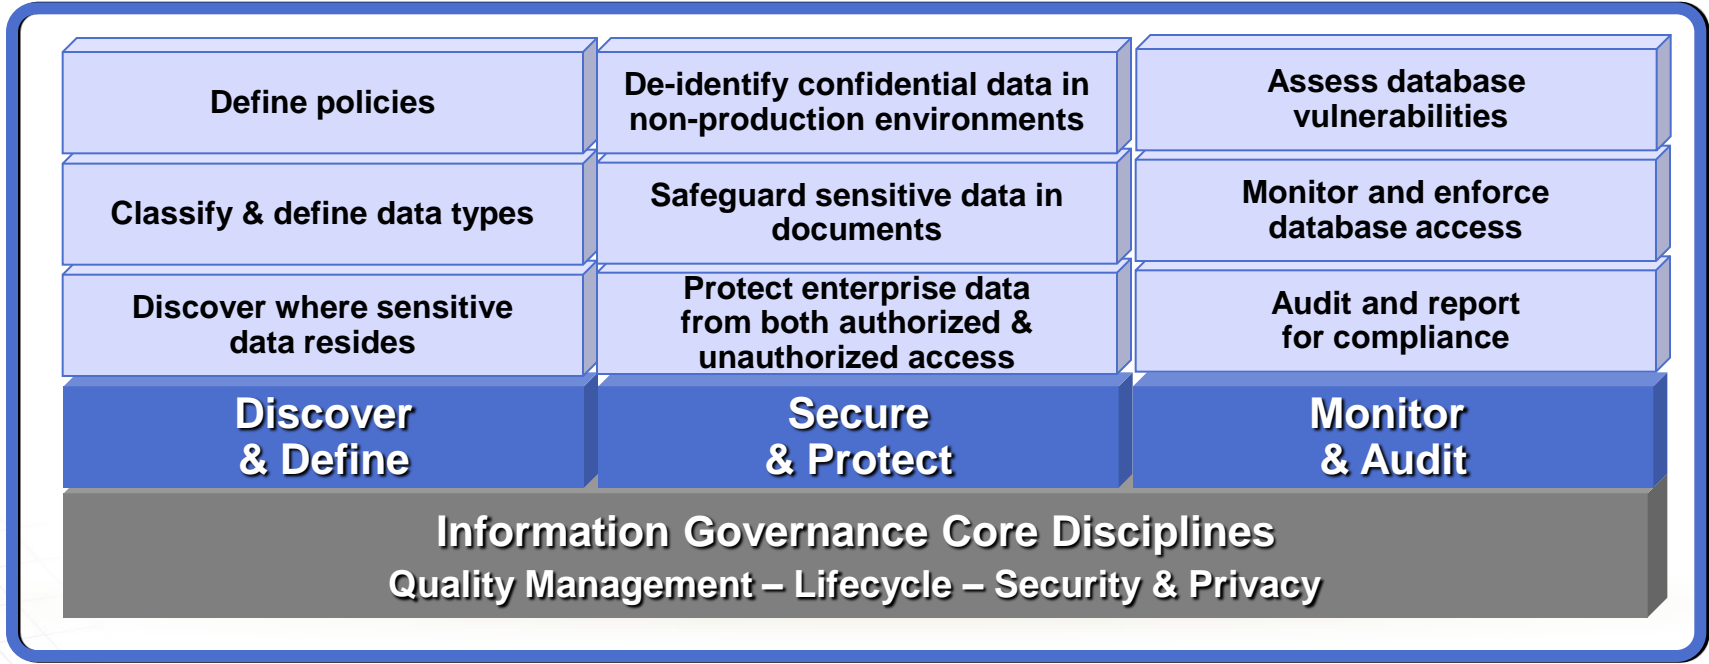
Define policies

Classify & define data types

Discover where sensitive data resides

Discover & Define

De-identify confidential data in non-production environments

Safeguard sensitive data in documents

Protect enterprise data from both authorized & unauthorized access

Secure & Protect

Assess database vulnerabilities

Monitor and enforce database access

Audit and report for compliance

Monitor & Audit

Information Governance Core Disciplines

Quality Management – Lifecycle – Security & Privacy